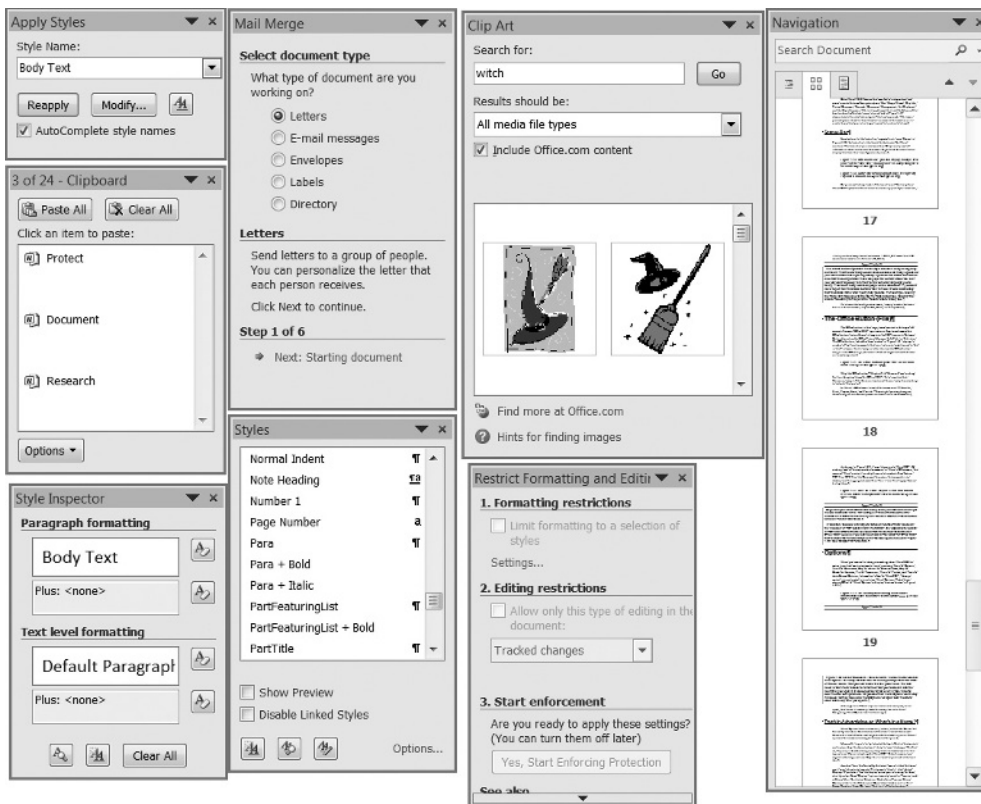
Apply Styles
Style Name:
Body Text
Reapply
Modify...
AutoComplete style names

3 of 24 - Clipboard
Paste All
Clear All
Click an item to paste:
Protect
Document
Research
Options

Style Inspector
Paragraph formatting
Body Text
Plus: <none>
Text level formatting
Default Paragraph
Plus: <none>
Clear All

Mail Merge
Select document type
What type of document are you working on?
Letters
E-mail messages
Envelopes
Labels
Directory
Letters
Send letters to a group of people. You can personalize the letter that each person receives.
Click Next to continue.
Step 1 of 6
Next: Starting document

Styles
Normal Indent
Note Heading
Number 1
Page Number
Para
Para + Bold
Para + Italic
PartFeaturingList
PartFeaturingList + Bold
PartTitle
Show Preview
Disable Linked Styles
Options...

Clip Art
Search for:
witch
Go
Results should be:
All media file types
Include Office.com content
Find more at Office.com
Hints for finding images

Restrict Formatting and Editin
1. Formatting restrictions
Limit formatting to a selection of styles
Settings...
2. Editing restrictions
Allow only this type of editing in the document:
Tracked changes
3. Start enforcement
Are you ready to apply these settings? (You can turn them off later)
Yes, Start Enforcing Protection
See also

Navigation
Search Document
17
18
19